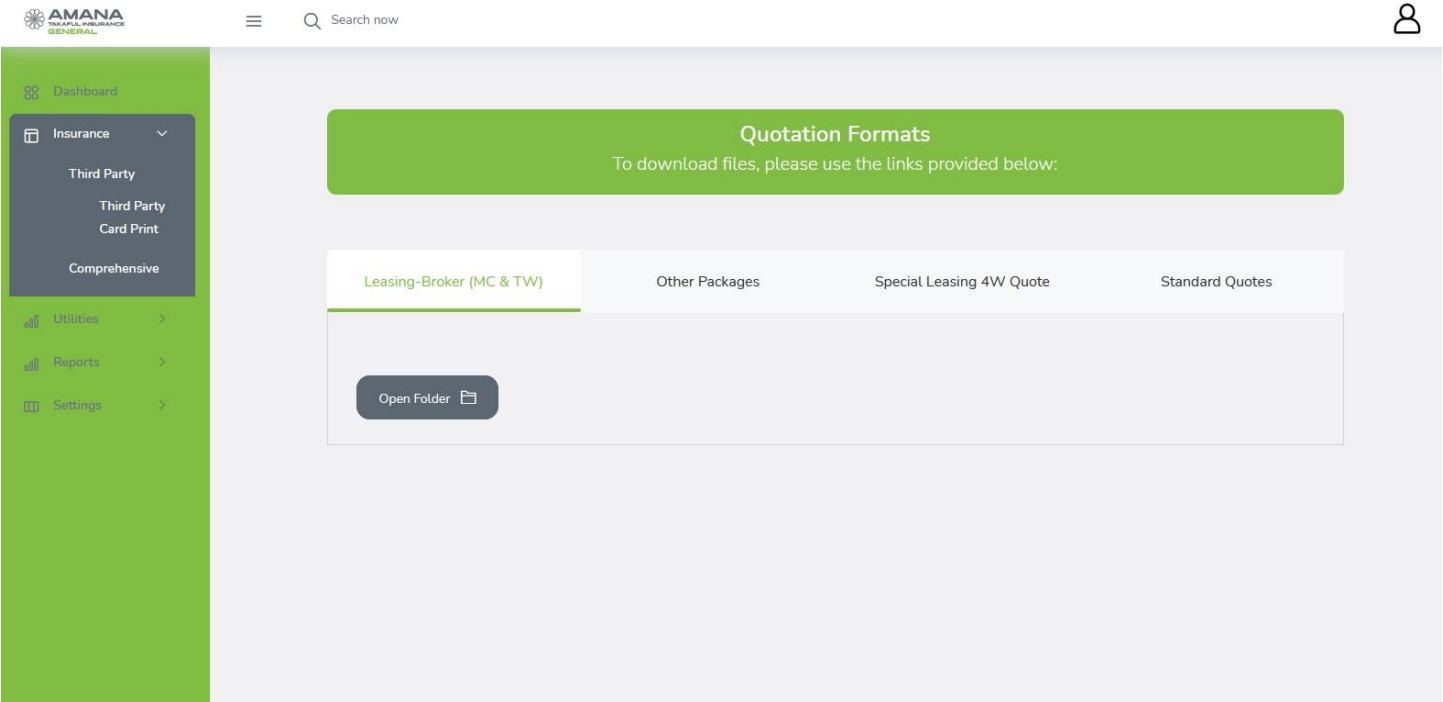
AMANA
TAKAFUL INSURANCE
GENERAL

Search now

Dashboard
Insurance
Third Party
Third Party Card Print
Comprehensive
Utilities
Reports
Settings

Quotation Formats
To download files, please use the links provided below:

Leasing-Broker (MC & TW)
Other Packages
Special Leasing 4W Quote
Standard Quotes

Open Folder